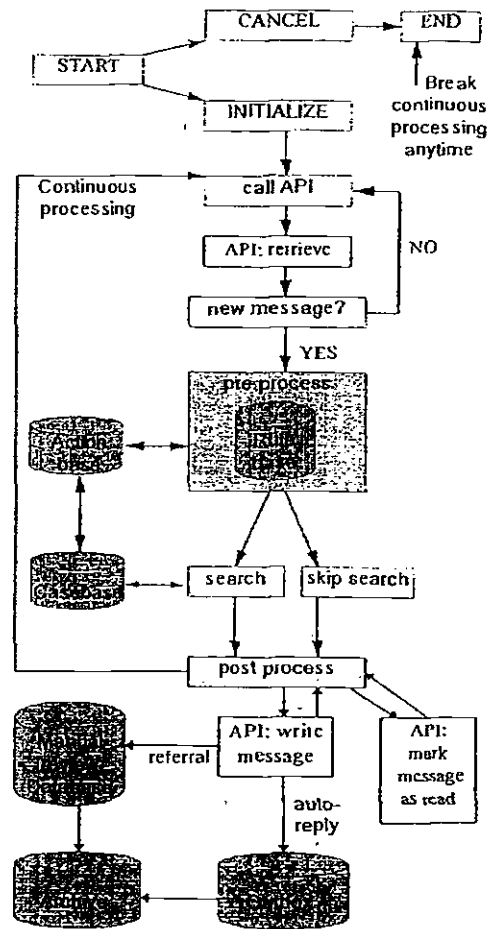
START

CANCEL

END

Break continuous processing anytime

INITIALIZE

Continuous processing

call API

API: retrieve

NO

new message?

YES

pre process

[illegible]

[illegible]

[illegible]

search

skip search

post process

API: write message

API: mark message as read

referral

auto-reply

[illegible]

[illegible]

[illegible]